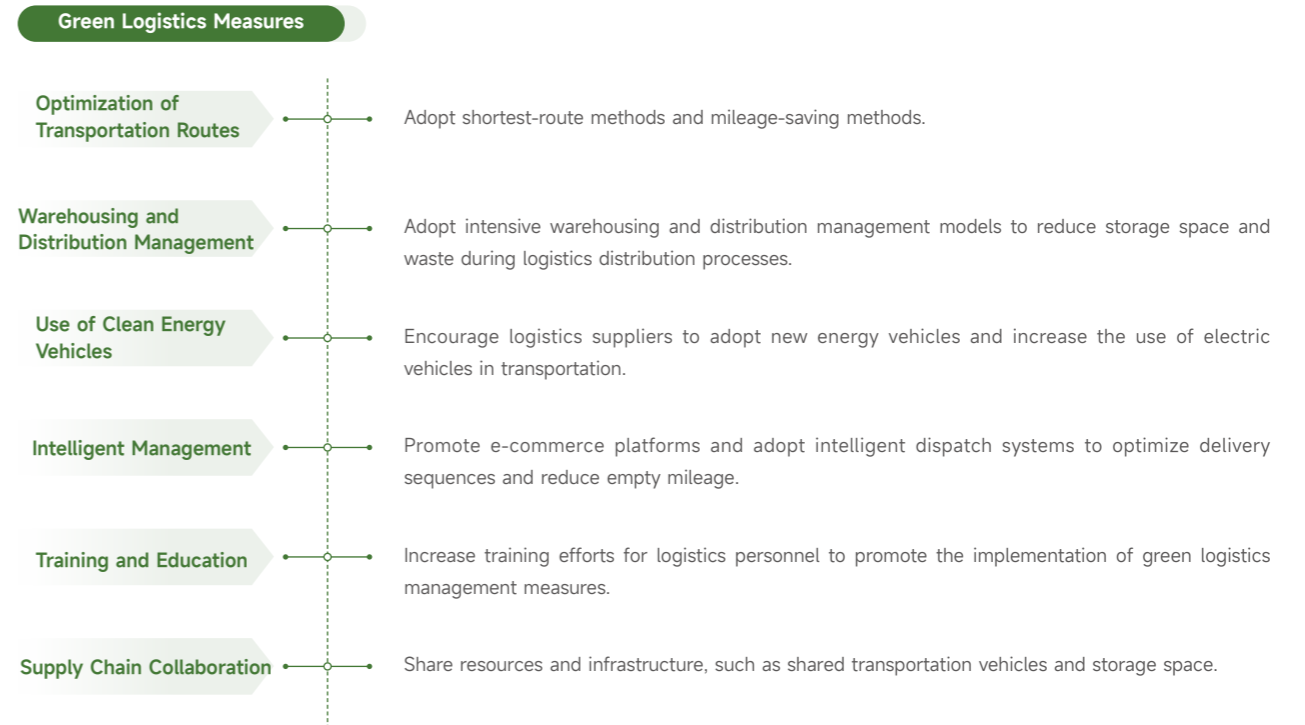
Green Logistics Measures

Optimization of Transportation Routes

Adopt shortest-route methods and mileage-saving methods.

Warehousing and Distribution Management

Adopt intensive warehousing and distribution management models to reduce storage space and waste during logistics distribution processes.

Use of Clean Energy Vehicles

Encourage logistics suppliers to adopt new energy vehicles and increase the use of electric vehicles in transportation.

Intelligent Management

Promote e-commerce platforms and adopt intelligent dispatch systems to optimize delivery sequences and reduce empty mileage.

Training and Education

Increase training efforts for logistics personnel to promote the implementation of green logistics management measures.

Supply Chain Collaboration

Share resources and infrastructure, such as shared transportation vehicles and storage space.